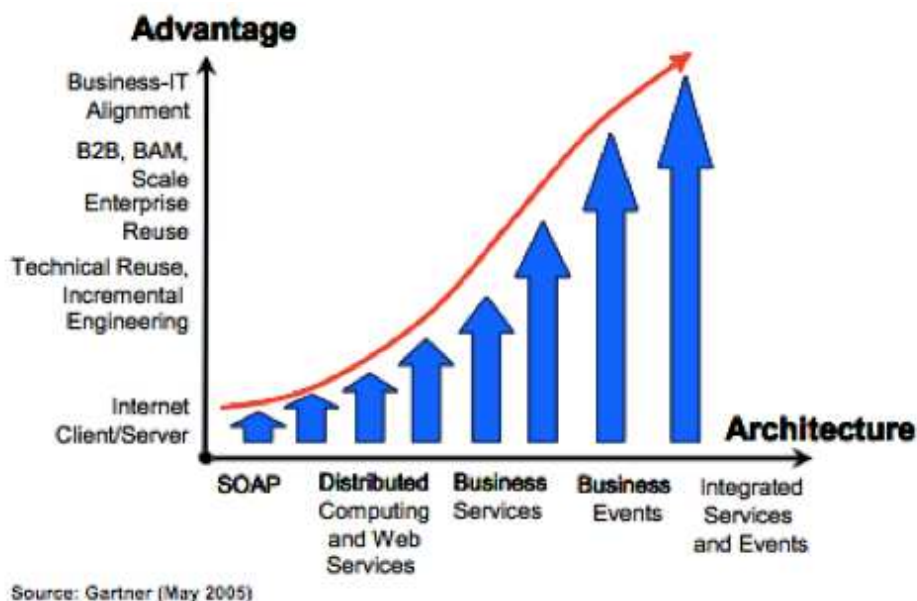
Advantage

Business-IT Alignment

B2B, BAM, Scale

Enterprise Reuse

Technical Reuse, Incremental Engineering

Internet Client/Server

Architecture

SOAP

Distributed Computing and Web Services

Business Services

Business Events

Integrated Services and Events

Source: Gartner (May 2005)